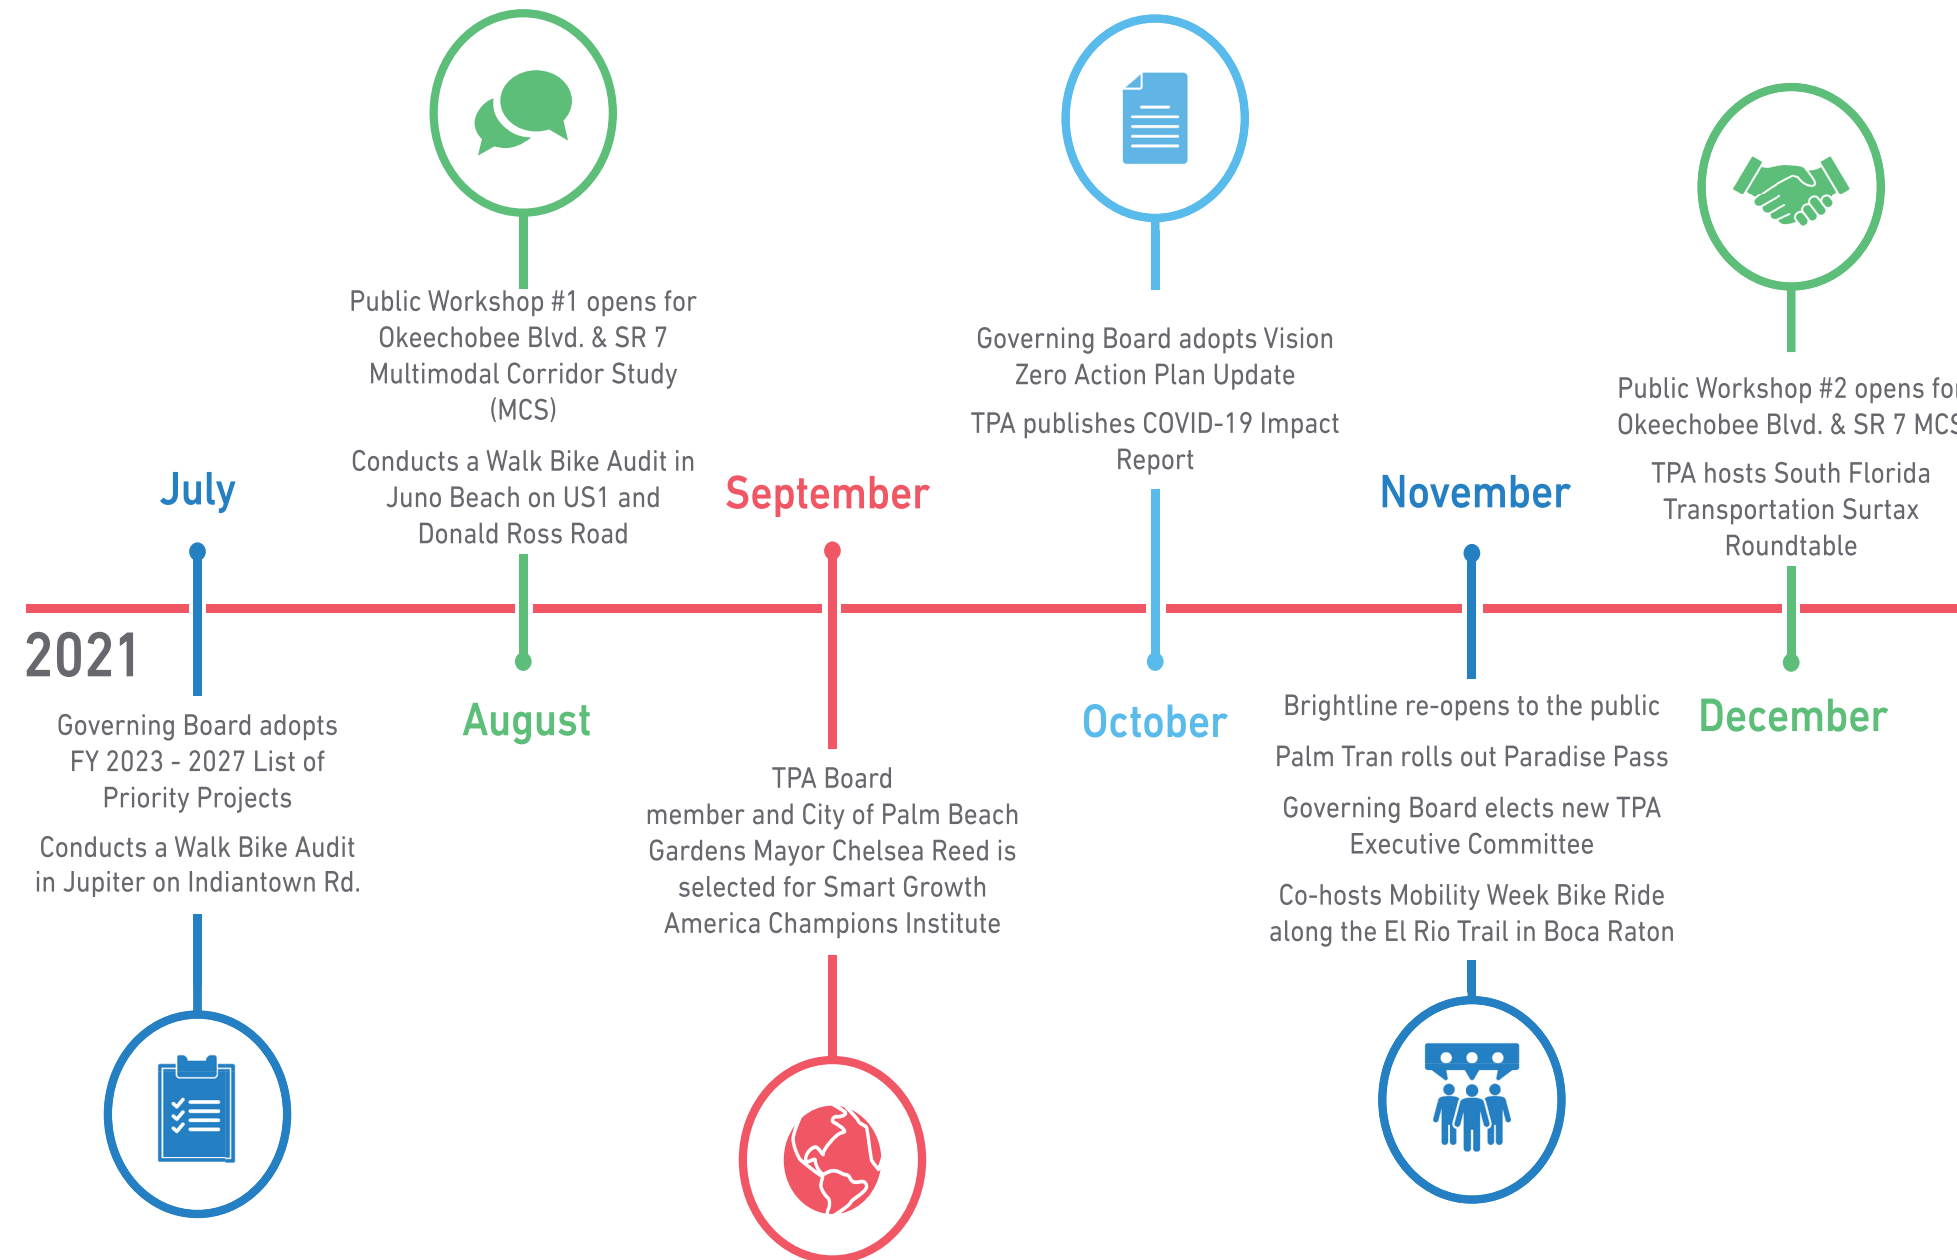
2021

July

Governing Board adopts FY 2023 - 2027 List of Priority Projects

Conducts a Walk Bike Audit in Jupiter on Indiantown Rd.

Public Workshop #1 opens for Okeechobee Blvd. & SR 7 Multimodal Corridor Study (MCS)

Conducts a Walk Bike Audit in Juno Beach on US1 and Donald Ross Road

August

September

TPA Board member and City of Palm Beach Gardens Mayor Chelsea Reed is selected for Smart Growth America Champions Institute

Governing Board adopts Vision Zero Action Plan Update

TPA publishes COVID-19 Impact Report

October

November

Brightline re-opens to the public

Palm Tran rolls out Paradise Pass

Governing Board elects new TPA Executive Committee

Co-hosts Mobility Week Bike Ride along the El Rio Trail in Boca Raton

Public Workshop #2 opens fo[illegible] Okeechobee Blvd. & SR 7 MC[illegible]

TPA hosts South Florida Transportation Surtax Roundtable

December